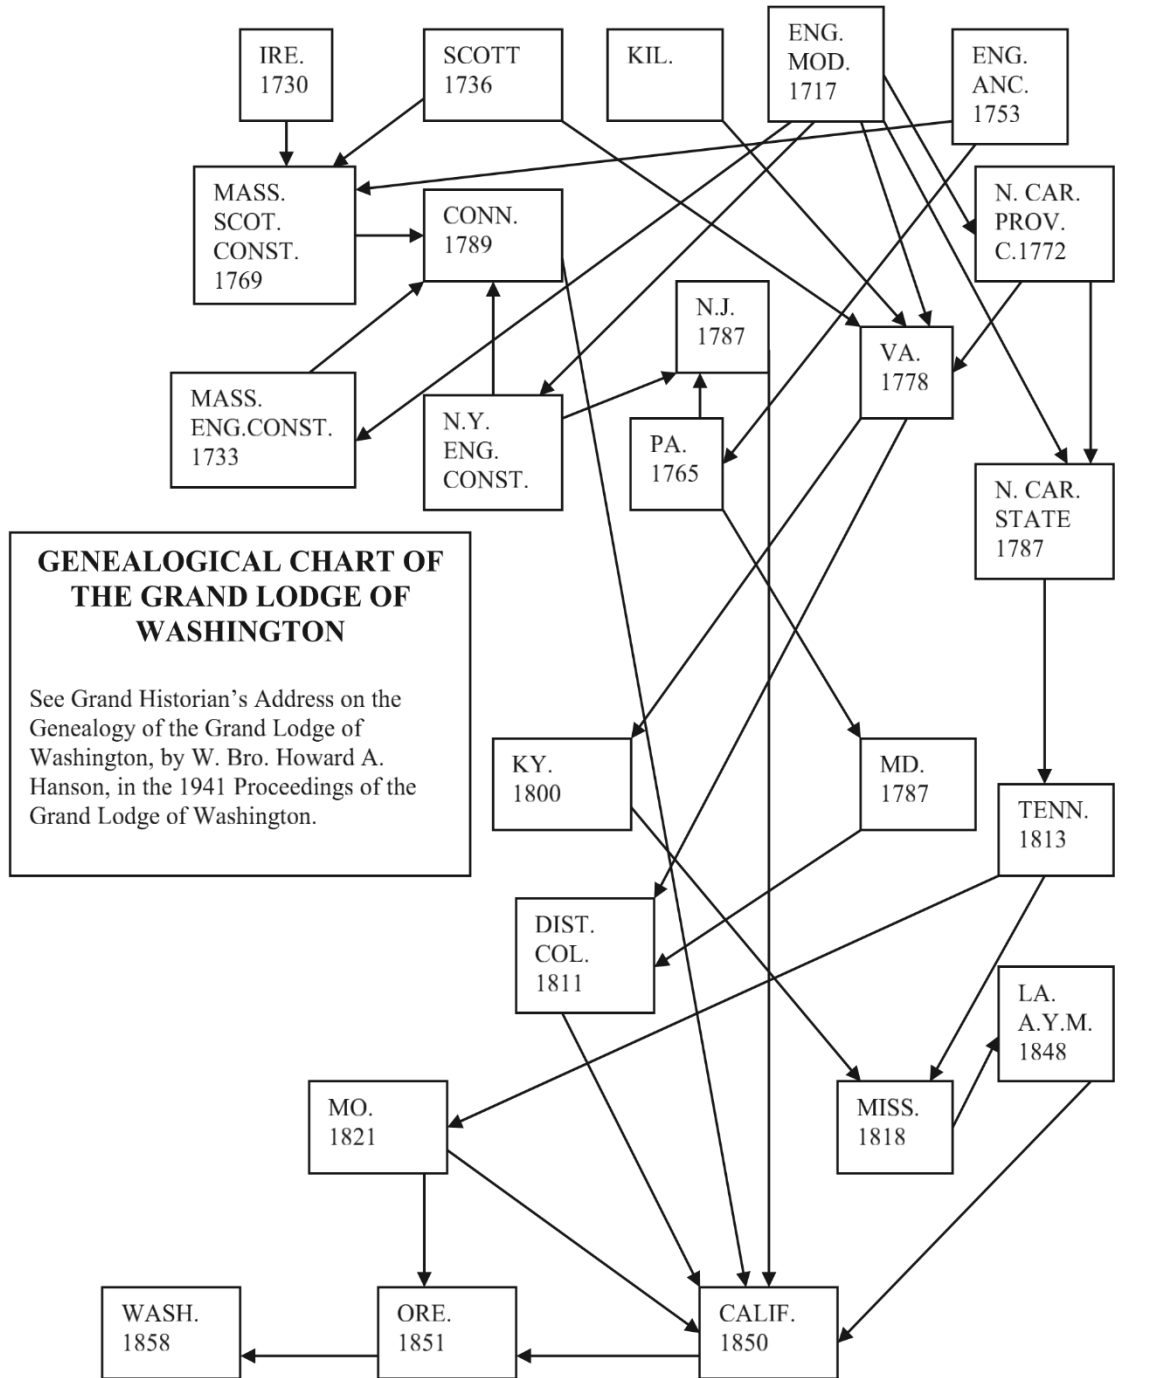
IRE.
1730

SCOTT
1736

KIL.

ENG.
MOD.
1717

ENG.
ANC.
1753

MASS.
SCOT.
CONST.
1769

CONN.
1789

N. CAR.
PROV.
C.1772

N.J.
1787

VA.
1778

MASS.
ENG.CONST.
1733

N.Y.
ENG.
CONST.

PA.
1765

N. CAR.
STATE
1787

GENEALOGICAL CHART OF THE GRAND LODGE OF WASHINGTON

See Grand Historian's Address on the Genealogy of the Grand Lodge of Washington, by W. Bro. Howard A. Hanson, in the 1941 Proceedings of the Grand Lodge of Washington.

KY.
1800

MD.
1787

TENN.
1813

DIST.
COL.
1811

LA.
A.Y.M.
1848

MO.
1821

MISS.
1818

WASH.
1858

ORE.
1851

CALIF.
1850